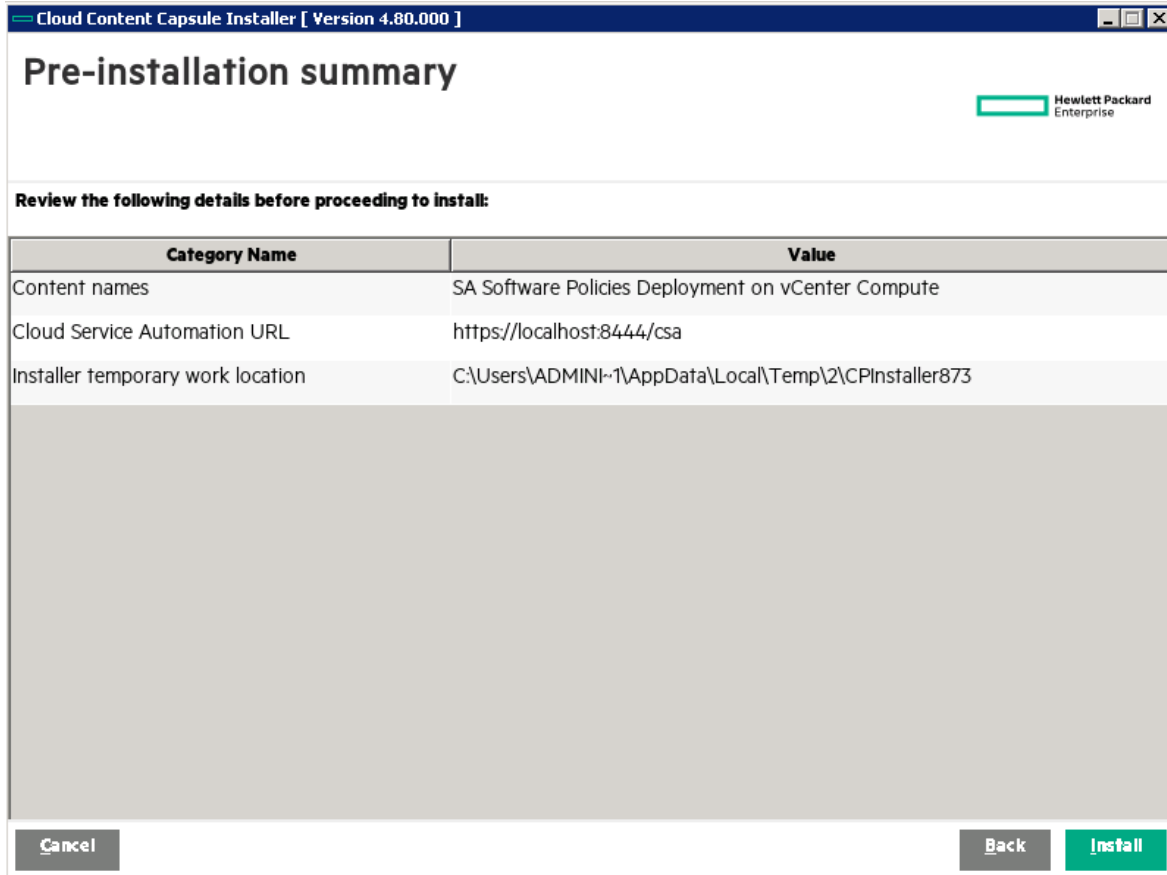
Cloud Content Capsule Installer [ Version 4.80.000 ]

Pre-installation summary

Hewlett Packard Enterprise

Review the following details before proceeding to install:

| Category Name | Value |
|---|---|
| Content names | SA Software Policies Deployment on vCenter Compute |
| Cloud Service Automation URL | https://localhost:8444/csa |
| Installer temporary work location | C:\Users\ADMINI~1\AppData\Local\Temp\2\CPInstaller873 |

Cancel

Back

Install